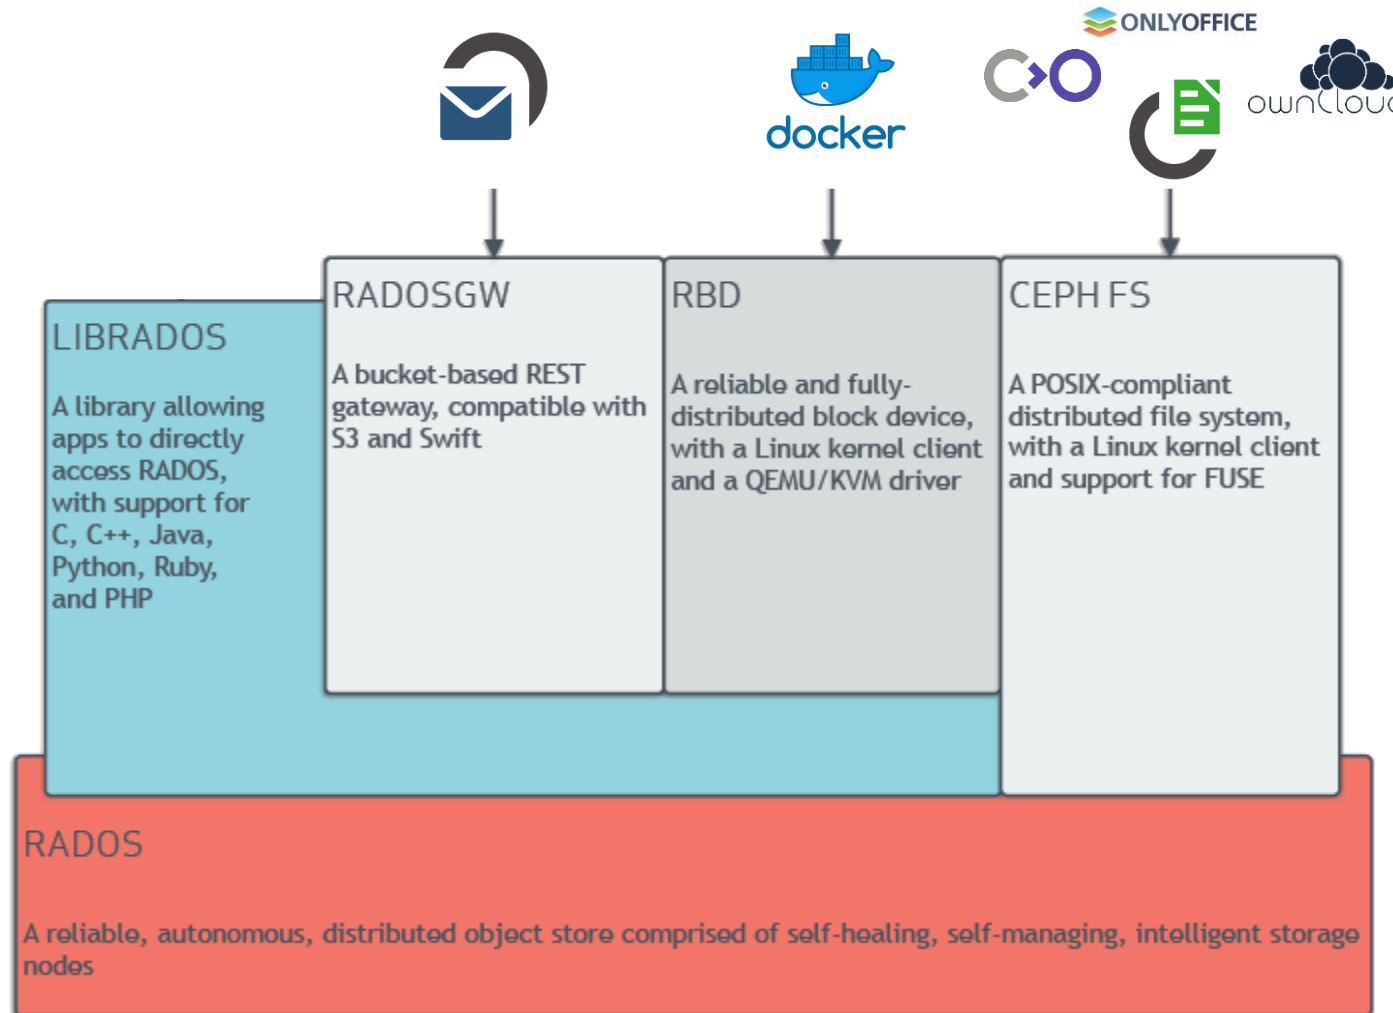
ONLYOFFICE

docker

ownClou

RADOSGW

A bucket-based REST gateway, compatible with S3 and Swift

RBD

A reliable and fully-distributed block device, with a Linux kernel client and a QEMU/KVM driver

CEPH FS

A POSIX-compliant distributed file system, with a Linux kernel client and support for FUSE

LIBRADOS

A library allowing apps to directly access RADOS, with support for C, C++, Java, Python, Ruby, and PHP

RADOS

A reliable, autonomous, distributed object store comprised of self-healing, self-managing, intelligent storage nodes